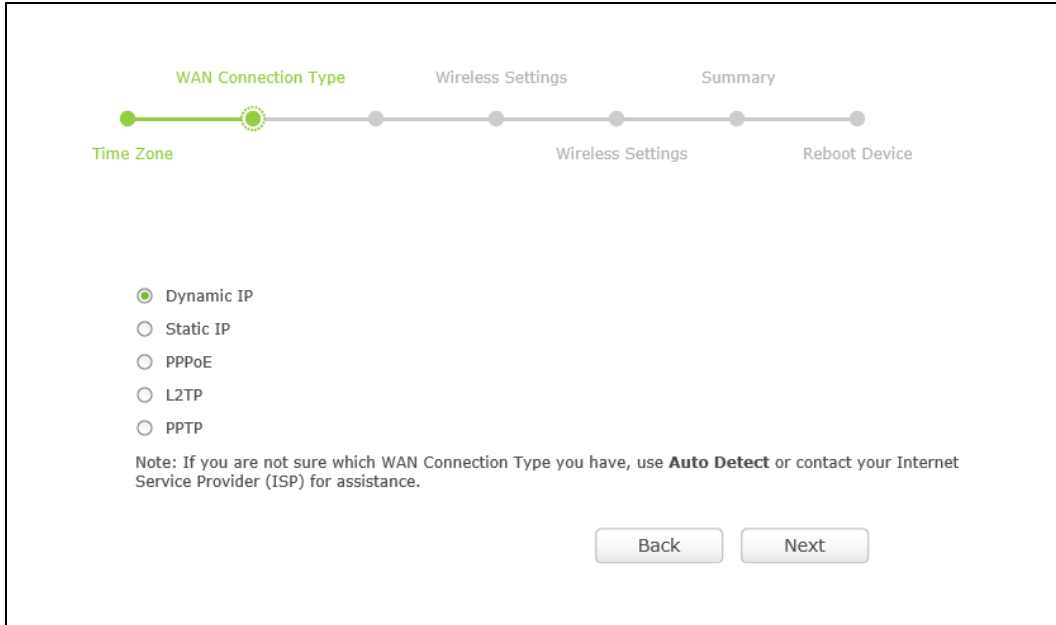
WAN Connection Type Wireless Settings Summary

Time Zone Wireless Settings Reboot Device

Dynamic IP
Static IP
PPPoE
L2TP
PPTP

Note: If you are not sure which WAN Connection Type you have, use **Auto Detect** or contact your Internet Service Provider (ISP) for assistance.

Back Next